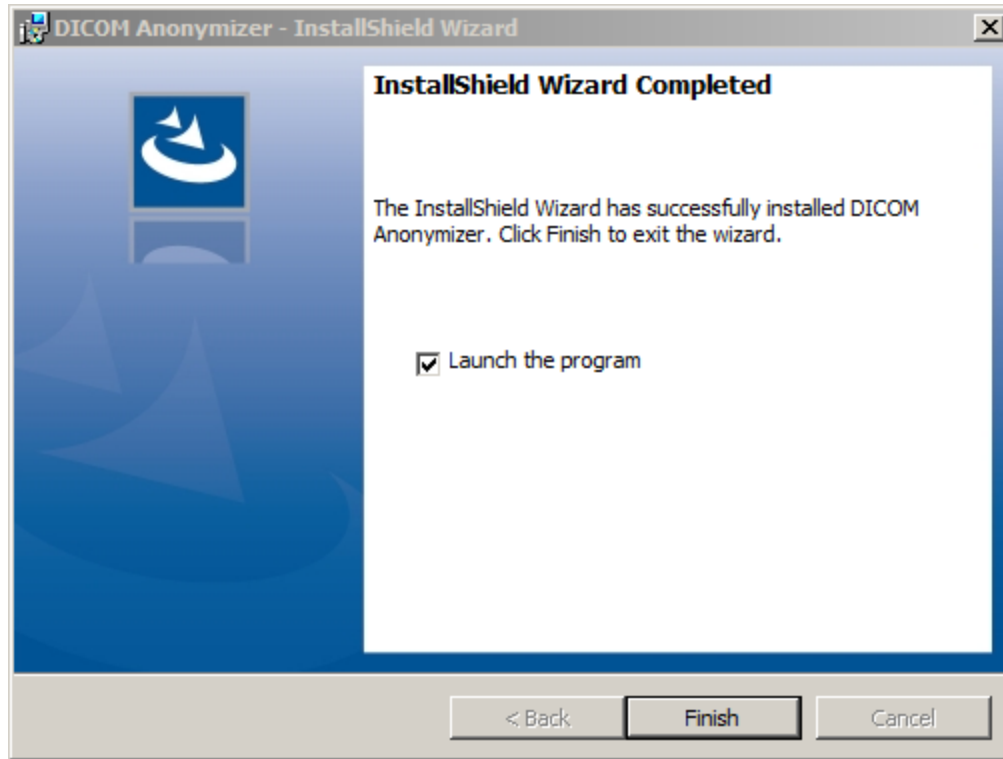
DICOM Anonymizer - InstallShield Wizard

InstallShield Wizard Completed

The InstallShield Wizard has successfully installed DICOM Anonymizer. Click Finish to exit the wizard.

Launch the program

< Back
Finish
Cancel